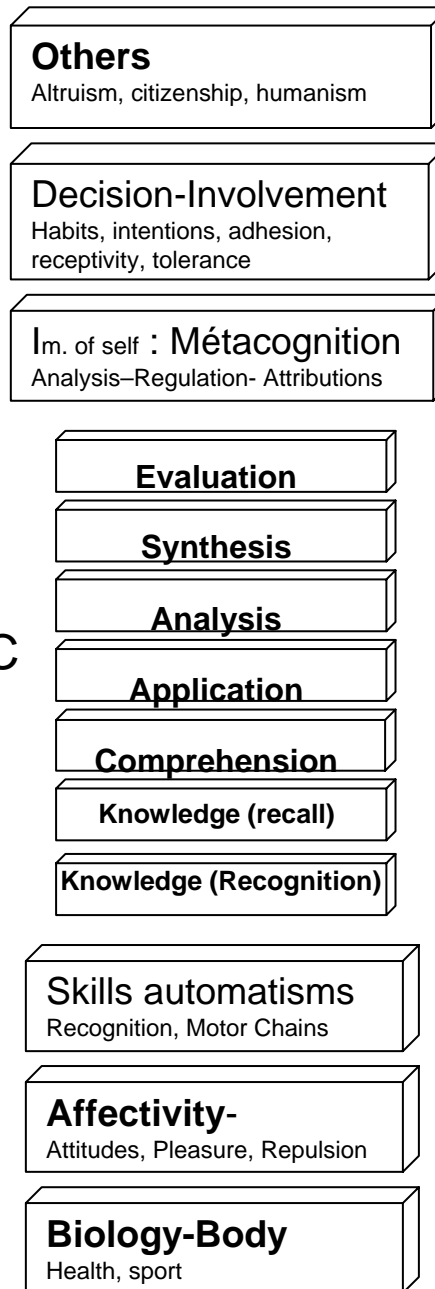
**Others**
Altruism, citizenship, humanism

Decision-Involvement
Habits, intentions, adhesion, receptivity, tolerance

Im. of self : Métacognition
Analysis–Regulation- Attributions

**Evaluation**

**Synthesis**

**Analysis**

C

**Application**

**Comprehension**

**Knowledge (recall)**

**Knowledge (Recognition)**

Skills automatisms
Recognition, Motor Chains

**Affectivity**-
Attitudes, Pleasure, Repulsion

**Biology-Body**
Health, sport